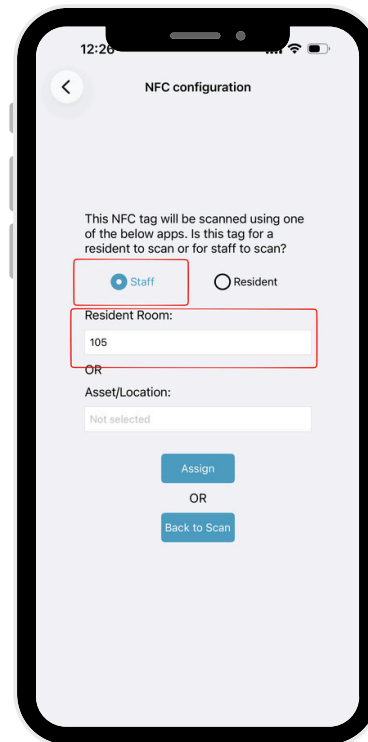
12:26

NFC configuration

This NFC tag will be scanned using one of the below apps. Is this tag for a resident to scan or for staff to scan?

Staff

Resident

Resident Room:

105

OR

Asset/Location:

Not selected

Assign

OR

Back to Scan